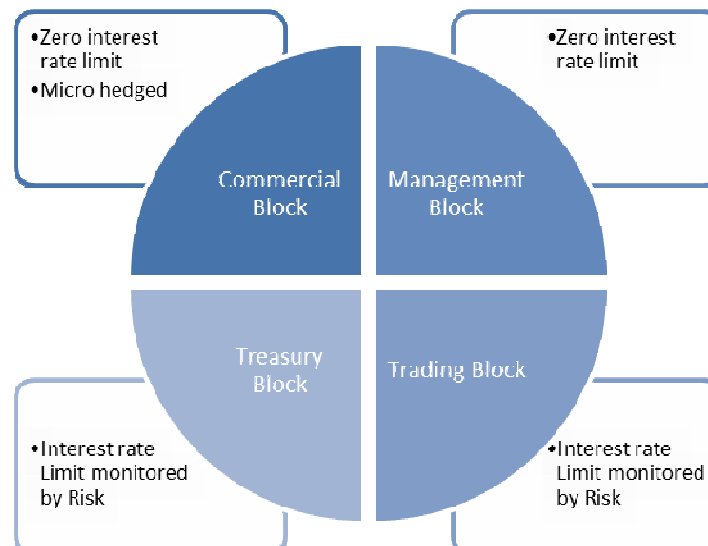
•Zero interest rate limit
•Micro hedged

•Zero interest rate limit

Commercial Block

Management Block

Treasury Block

Trading Block

•Interest rate Limit monitored by Risk

•Interest rate Limit monitored by Risk